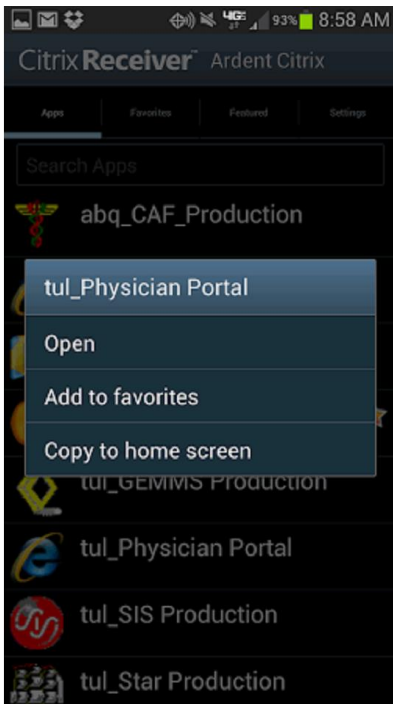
4G 93% 8:58 AM

Citrix Receiver™ Ardent Citrix

Apps Favorites Featured Settings

Search Apps

abq_CAF_Production

tul_Physician Portal

Open

Add to favorites

Copy to home screen

tul_GEMMS Production

tul_Physician Portal

tul_SIS Production

tul_Star Production